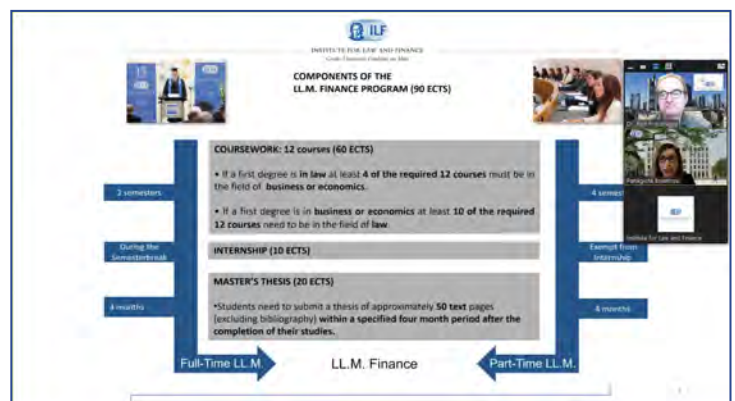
ILF

INSTITUTE FOR LAW AND FINANCE

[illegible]

COMPONENTS OF THE LL.M. FINANCE PROGRAM (90 ECTS)

COURSEWORK: 12 courses (60 ECTS)

• If a first degree is in law at least 4 of the required 12 courses must be in the field of business or economics.

• If a first degree is in business or economics at least 10 of the required 12 courses need to be in the field of law.

INTERNSHIP (10 ECTS)

MASTER'S THESIS (20 ECTS)

•Students need to submit a thesis of approximately 50 text pages (excluding bibliography) within a specified four month period after the completion of their studies.

2 semesters

During the Semesterbreak

4 months

4 semes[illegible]

Exempt from Internship

4 months

Full-Time LL.M.

LL.M. Finance

Part-Time LL.M.

Institute for Law and Finance